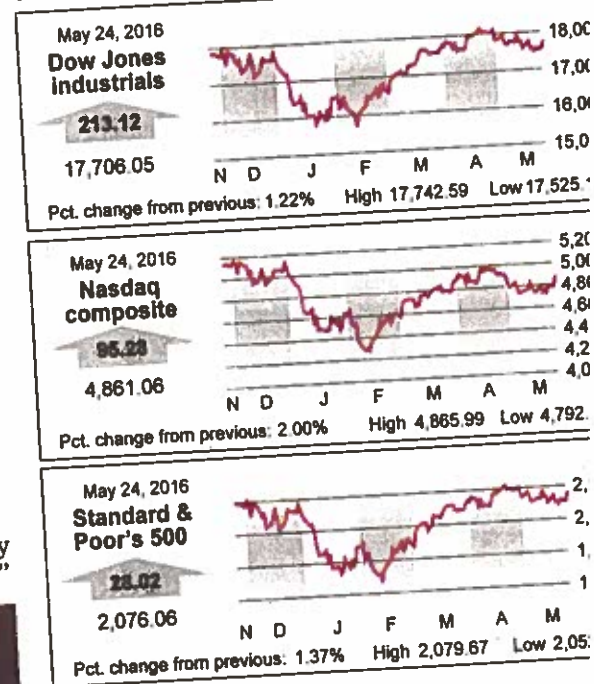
May 24, 2016
Dow Jones industrials
213.12
17,706.05

18,00
17,00
16,0
15,0

N D J F M A M

Pct. change from previous: 1.22% High 17,742.59 Low 17,525.

May 24, 2016
Nasdaq composite
95.28
4,861.06

5,20
5,00
4,8
4,6
4,4
4,2
4,0

N D J F M A M

Pct. change from previous: 2.00% High 4,865.99 Low 4,792.

May 24, 2016
Standard & Poor's 500
28.02
2,076.06

2,
2,
1,
1

N D J F M A M

Pct. change from previous: 1.37% High 2,079.67 Low 2,05

y
"